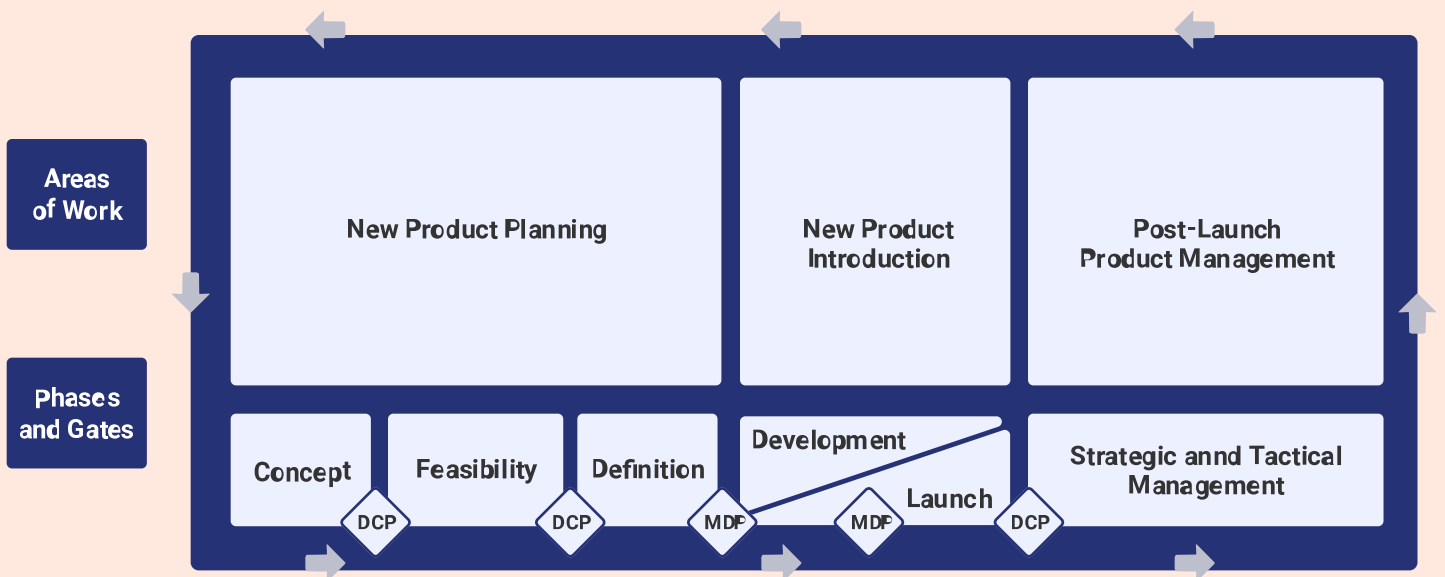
Areas of Work

Phases and Gates

New Product Planning

New Product Introduction

Post-Launch Product Management

Concept

Feasibility

Definition

Development

Launch

Strategic annd Tactical Management

DCP

DCP

MDP

MDP

DCP